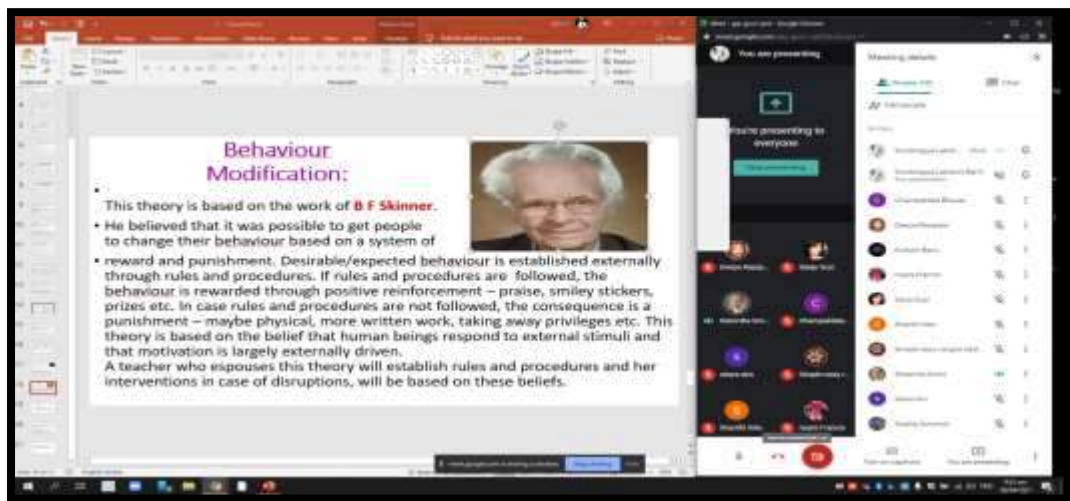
Behaviour Modification:

•

This theory is based on the work of B F Skinner.

• He believed that it was possible to get people to change their behaviour based on a system of

• reward and punishment. Desirable/expected behaviour is established externally through rules and procedures. If rules and procedures are followed, the behaviour is rewarded through positive reinforcement – praise, smiley stickers, prizes etc. In case rules and procedures are not followed, the consequence is a punishment – maybe physical, more written work, taking away privileges etc. This theory is based on the belief that human beings respond to external stimuli and that motivation is largely externally driven.

A teacher who espouses this theory will establish rules and procedures and her interventions in case of disruptions, will be based on these beliefs.

You are presenting

You're presenting to everyone

Meeting details

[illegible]